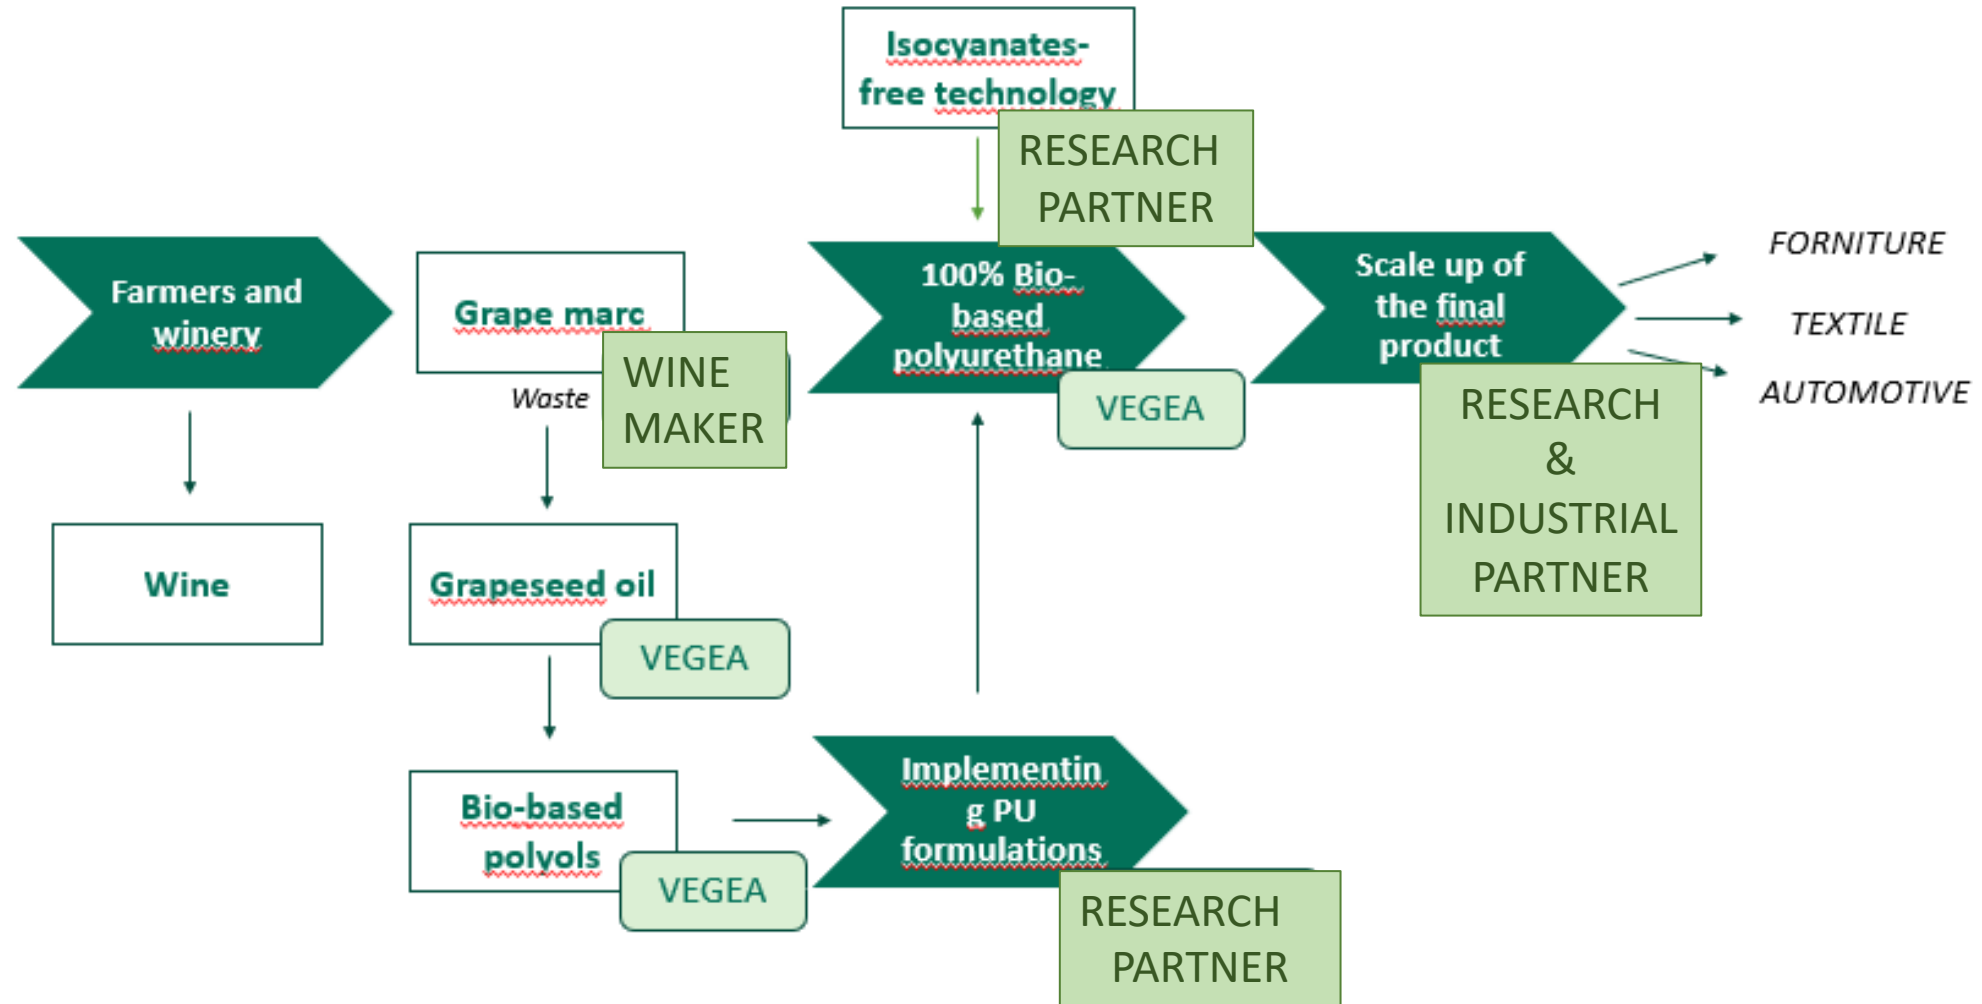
Isocyanates-free technology

RESEARCH PARTNER

Farmers and winery

Grape marc

WINE MAKER

Waste

100% Bio-based polyurethane

VEGEA

Scale up of the final product

RESEARCH & INDUSTRIAL PARTNER

FORNITURE

TEXTILE

AUTOMOTIVE

Wine

Grapeseed oil

VEGEA

Bio-based polyols

VEGEA

Implementin g PU formulations

RESEARCH PARTNER